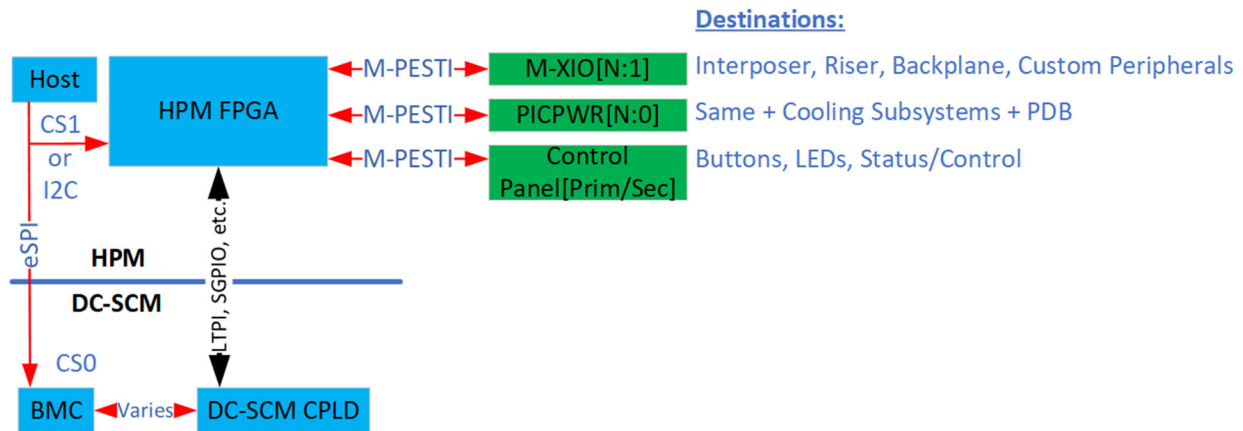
Destinations:

Host

HPM FPGA

M-PESTI

M-XIO[N:1]

Interposer, Riser, Backplane, Custom Peripherals

M-PESTI

PICPWR[N:0]

Same + Cooling Subsystems + PDB

M-PESTI

Control Panel[Prim/Sec]

Buttons, LEDs, Status/Control

CS1 or I2C

eSPI

LTPI, SGPIO, etc.

HPM

DC-SCM

CS0

BMC

Varies

DC-SCM CPLD